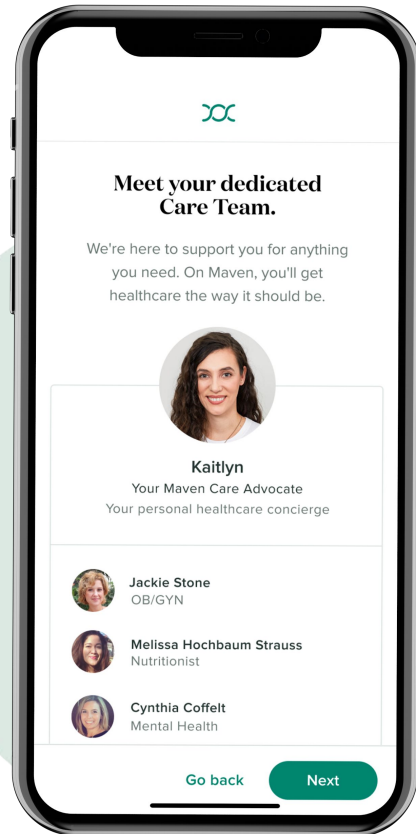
Meet your dedicated Care Team.

We're here to support you for anything you need. On Maven, you'll get healthcare the way it should be.

Kaitlyn
Your Maven Care Advocate
Your personal healthcare concierge

Jackie Stone
OB/GYN

Melissa Hochbaum Strauss
Nutritionist

Cynthia Coffelt
Mental Health

Go back
Next